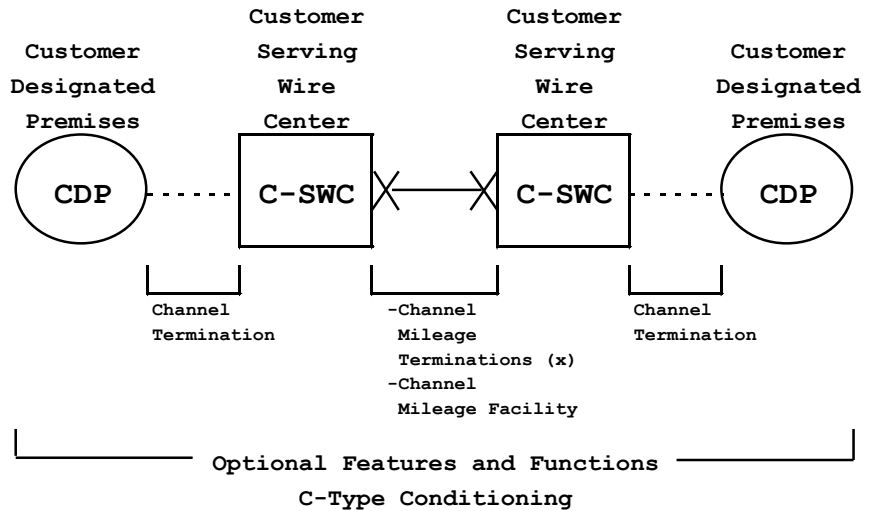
Customer Designated Premises

Customer Serving Wire Center

Customer Serving Wire Center

Customer Designated Premises

CDP

C-SWC

C-SWC

CDP

Channel Termination

-Channel Mileage Terminations (x)
-Channel Mileage Facility

Channel Termination

Optional Features and Functions
C-Type Conditioning